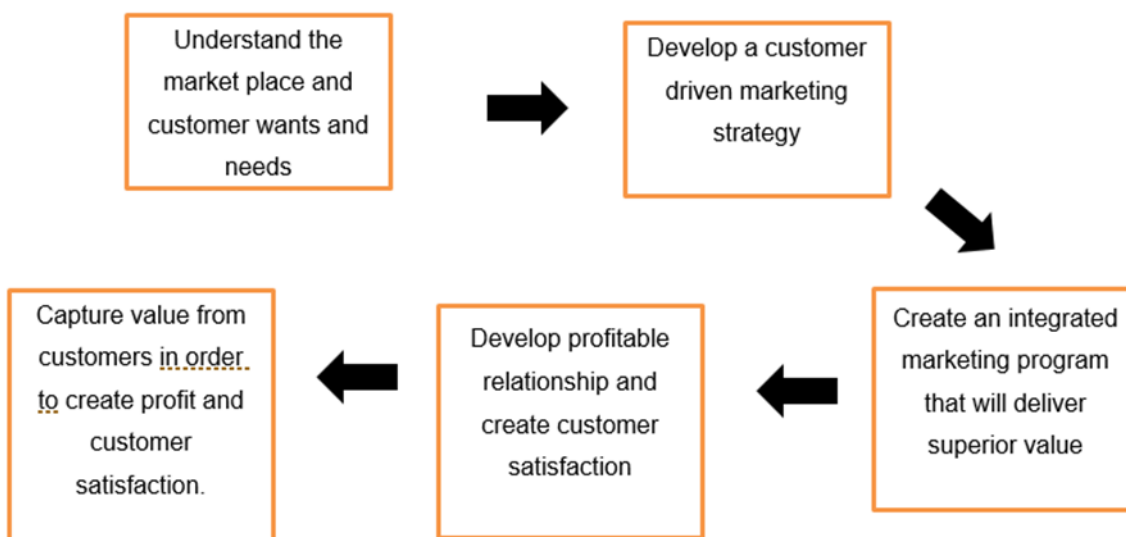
Understand the market place and customer wants and needs

Develop a customer driven marketing strategy

Create an integrated marketing program that will deliver superior value

Develop profitable relationship and create customer satisfaction

Capture value from customers in order to create profit and customer satisfaction.